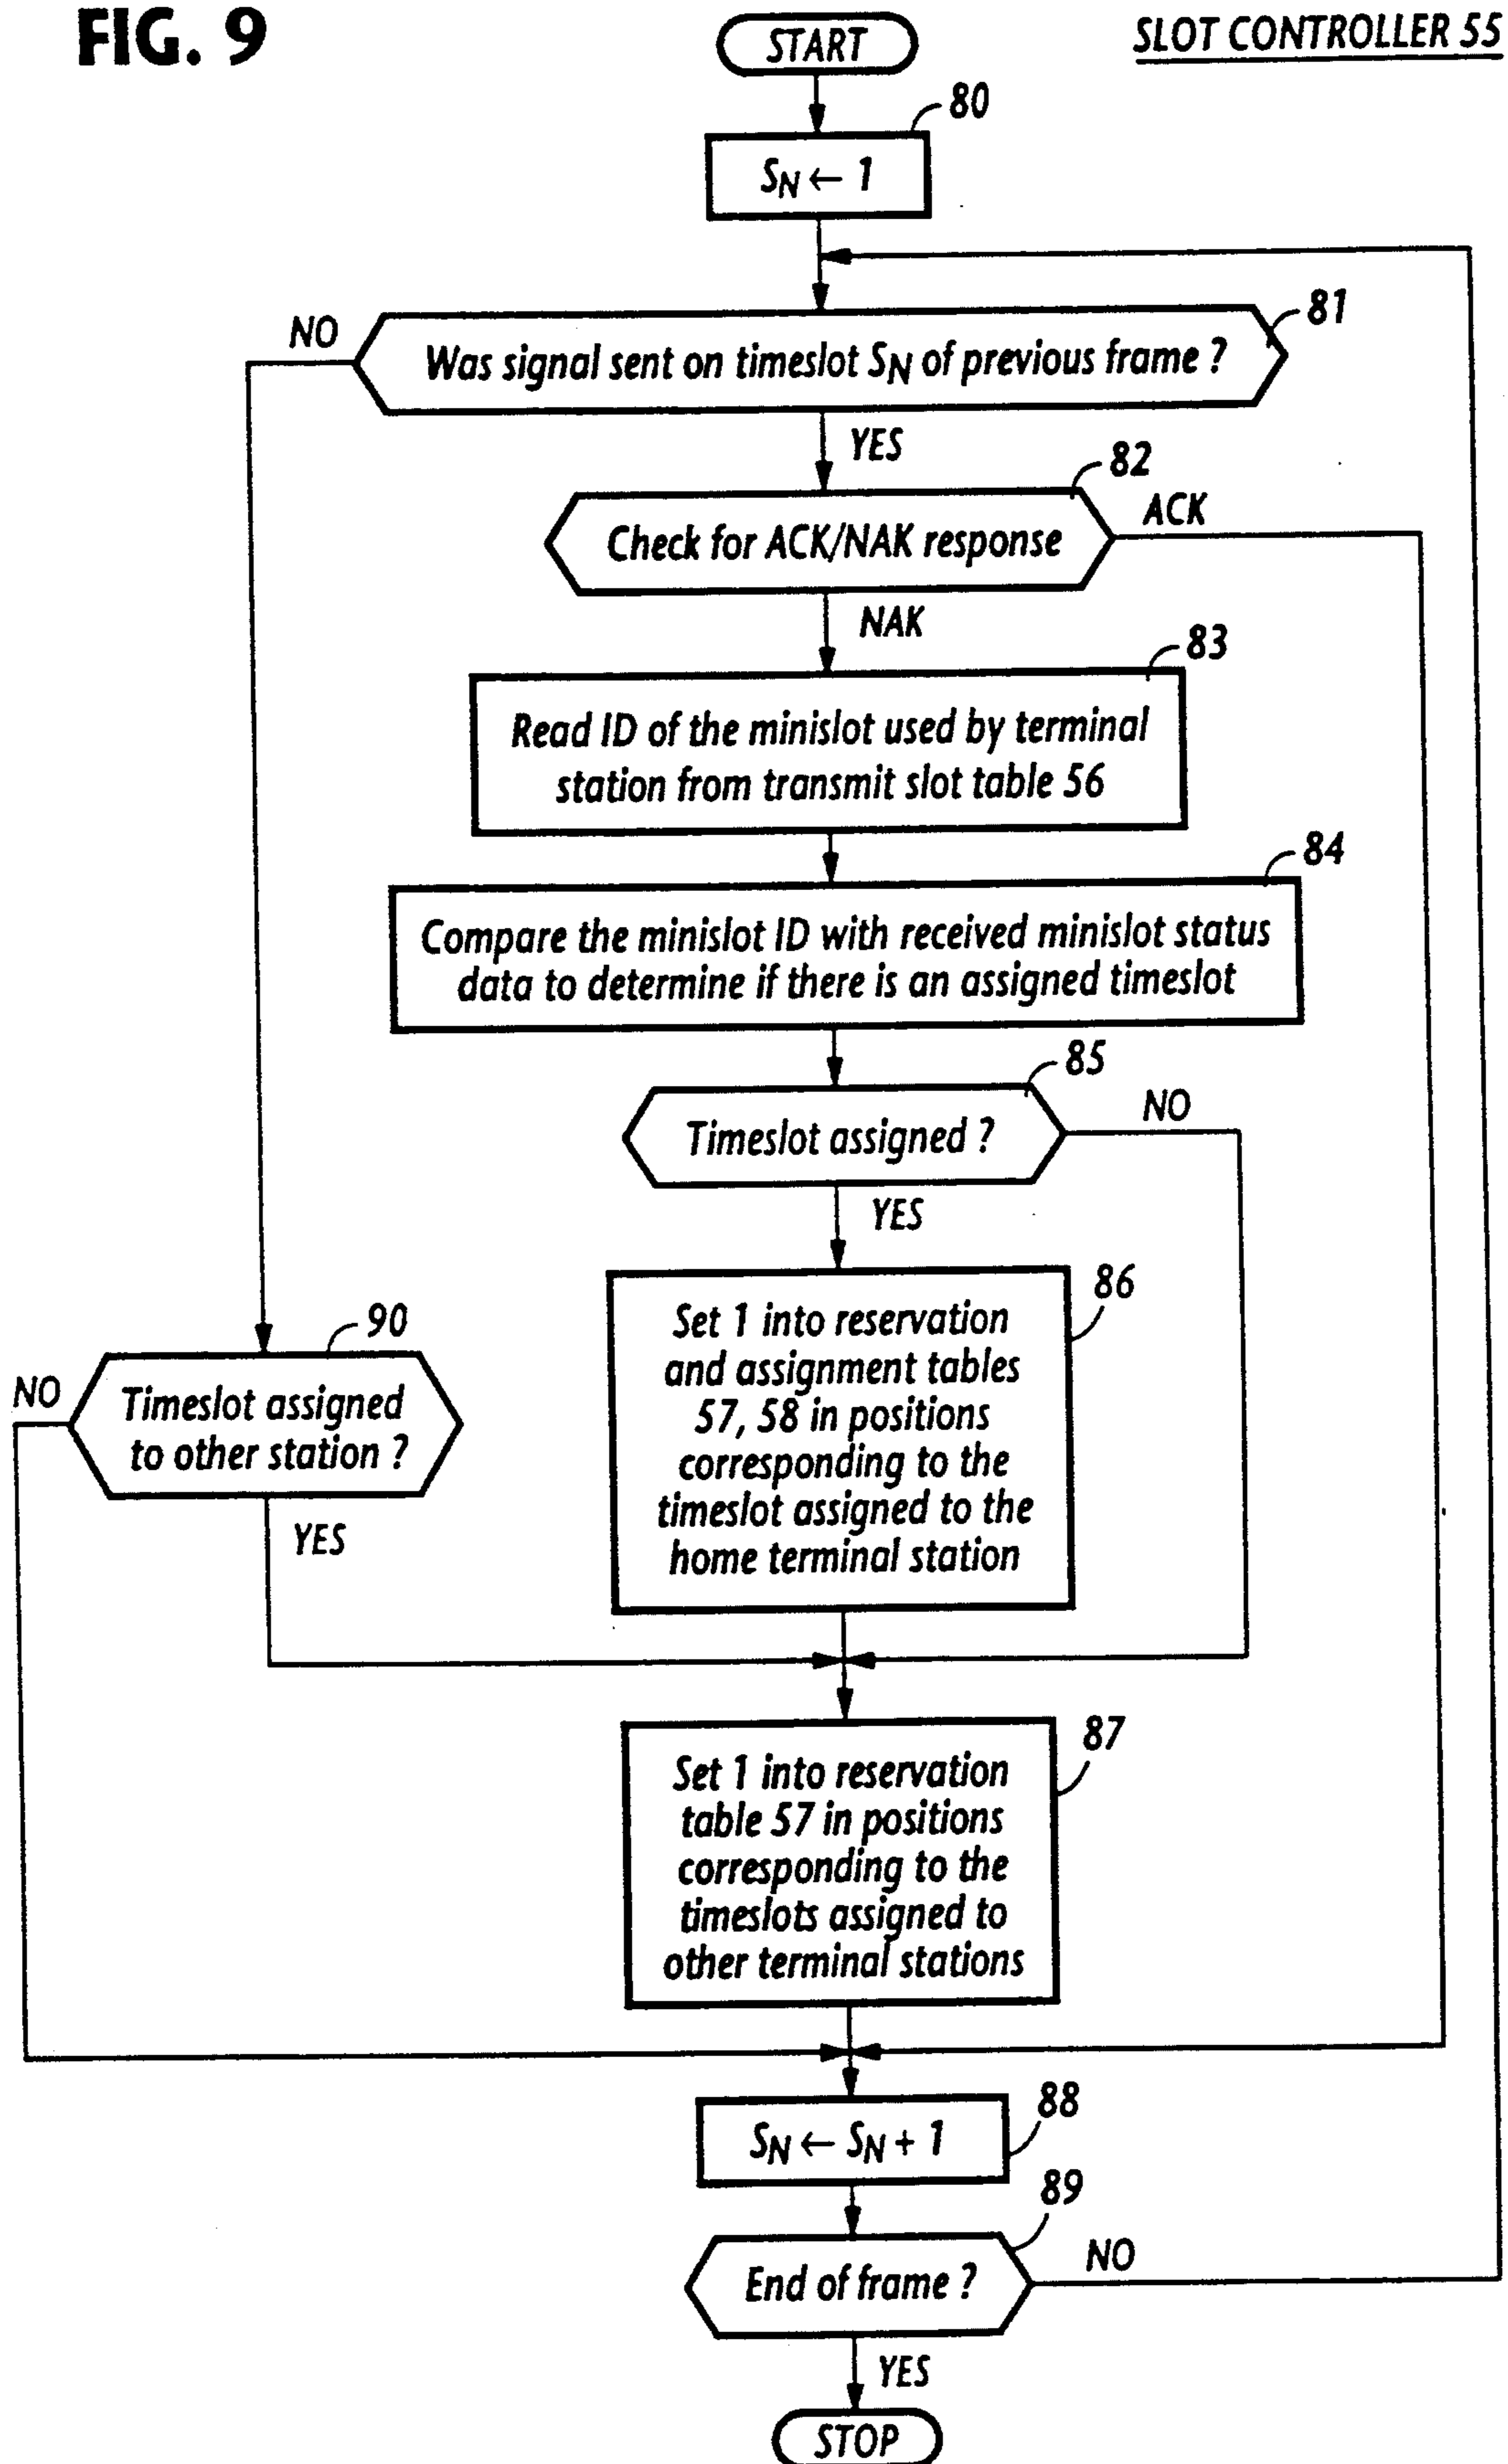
FIG. 9

START

SLOT CONTROLLER 55

80

$S_N \leftarrow 1$

81

NO

Was signal sent on timeslot $S_N$ of previous frame ?

YES

82

Check for ACK/NAK response

ACK

NAK

83

Read ID of the minislot used by terminal station from transmit slot table 56

84

Compare the minislot ID with received minislot status data to determine if there is an assigned timeslot

85

Timeslot assigned ?

NO

YES

86

Set 1 into reservation and assignment tables 57, 58 in positions corresponding to the timeslot assigned to the home terminal station

90

NO

Timeslot assigned to other station ?

YES

87

Set 1 into reservation table 57 in positions corresponding to the timeslots assigned to other terminal stations

88

$S_N \leftarrow S_N + 1$

89

End of frame ?

NO

YES

STOP